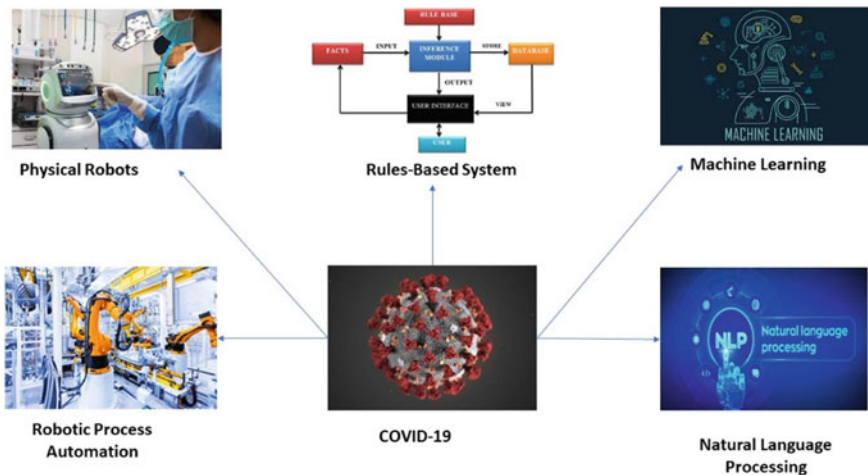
RULE BASE

FACTS

INPUT

INFERENCE MODULE

STORE

DATABASE

OUTPUT

USER INTERFACE

VIEW

USER

MACHINE LEARNING

Physical Robots

Rules-Based System

Machine Learning

NLP

Natural language processing

Robotic Process Automation

COVID-19

Natural Language Processing